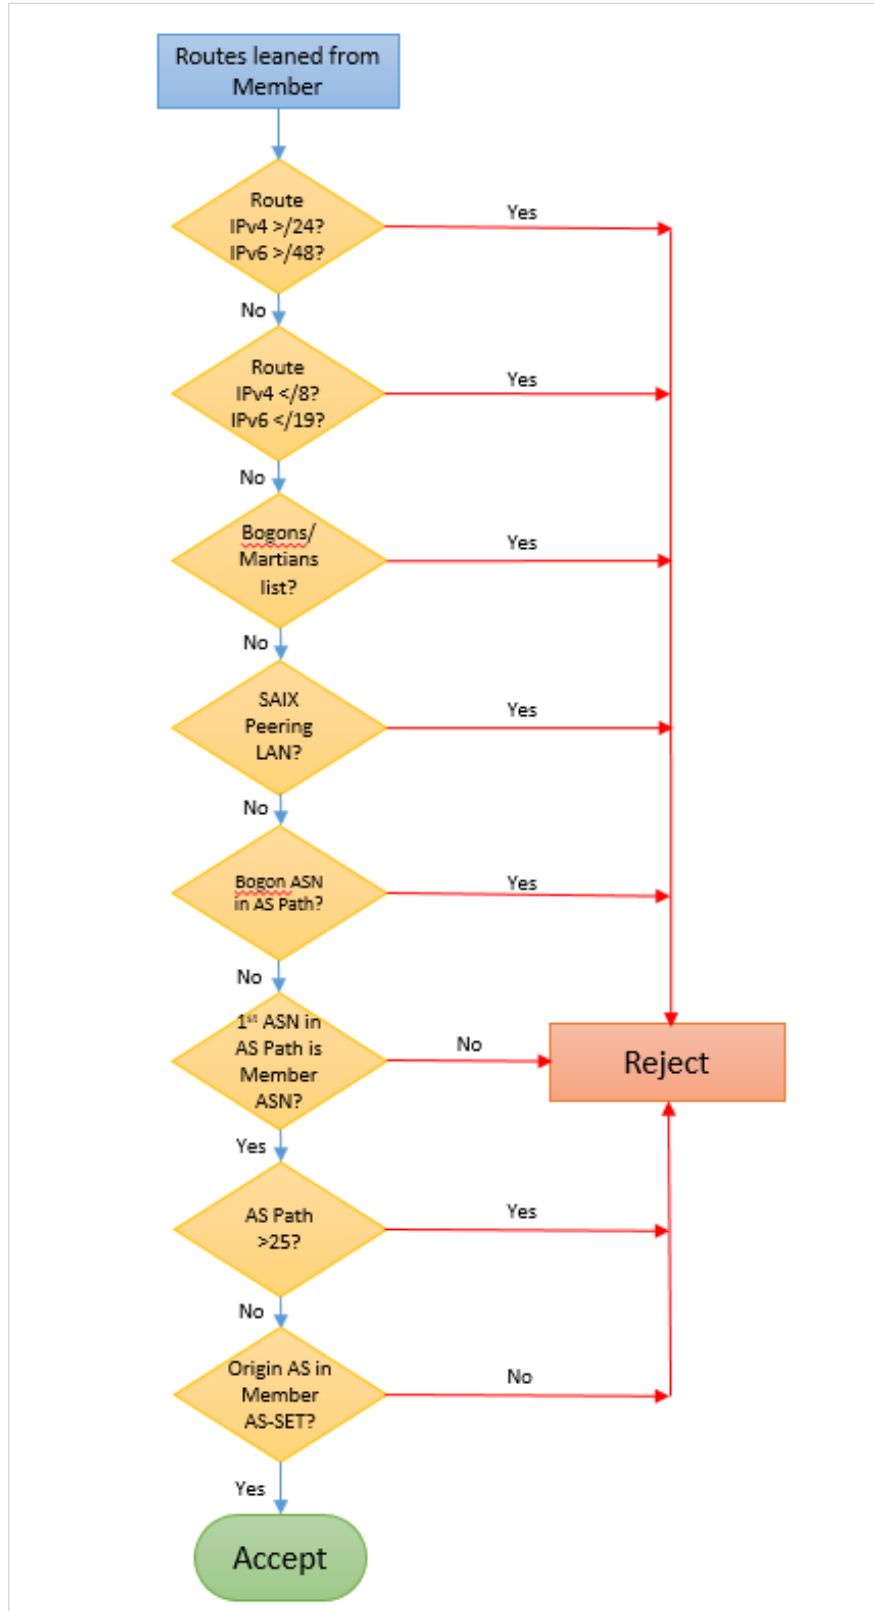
Routes leaned from Member

Route IPv4 >/24? IPv6 >/48?

Yes

No

Route IPv4 </8? IPv6 </19?

Yes

No

Bogons/ Martians list?

Yes

No

SAIX Peering LAN?

Yes

No

Bogon ASN in AS Path?

Yes

No

1$^{st}$ ASN in AS Path is Member ASN?

No

Reject

Yes

AS Path >25?

Yes

No

Origin AS in Member AS-SET?

No

Yes

Accept